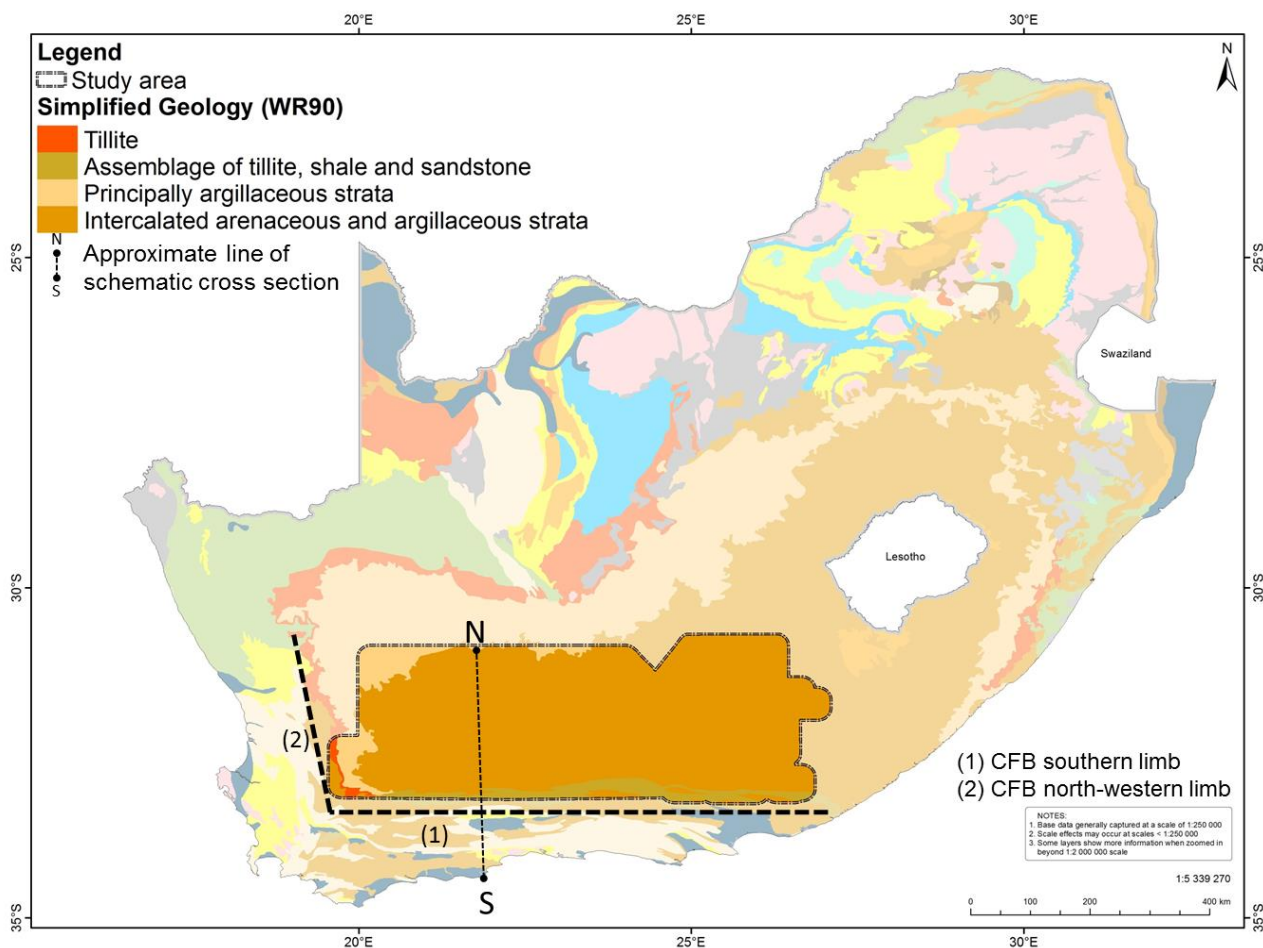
20°E 25°E 30°E

Legend
Study area
Simplified Geology (WR90)
Tillite
Assemblage of tillite, shale and sandstone
Principally argillaceous strata
Intercalated arenaceous and argillaceous strata
N
S
Approximate line of schematic cross section

N

25°S 25°S

Swaziland

Lesotho

30°S 30°S

N

(2)

(1)

S

(1) CFB southern limb
(2) CFB north-western limb

NOTES:
1. Base data generally captured at a scale of 1:250 000
2. Scale effects may occur at scales < 1:250 000
3. Some layers show more information when zoomed in beyond 1:2 000 000 scale

1:5 339 270

0 100 200 400 km

35°S 35°S

20°E 25°E 30°E